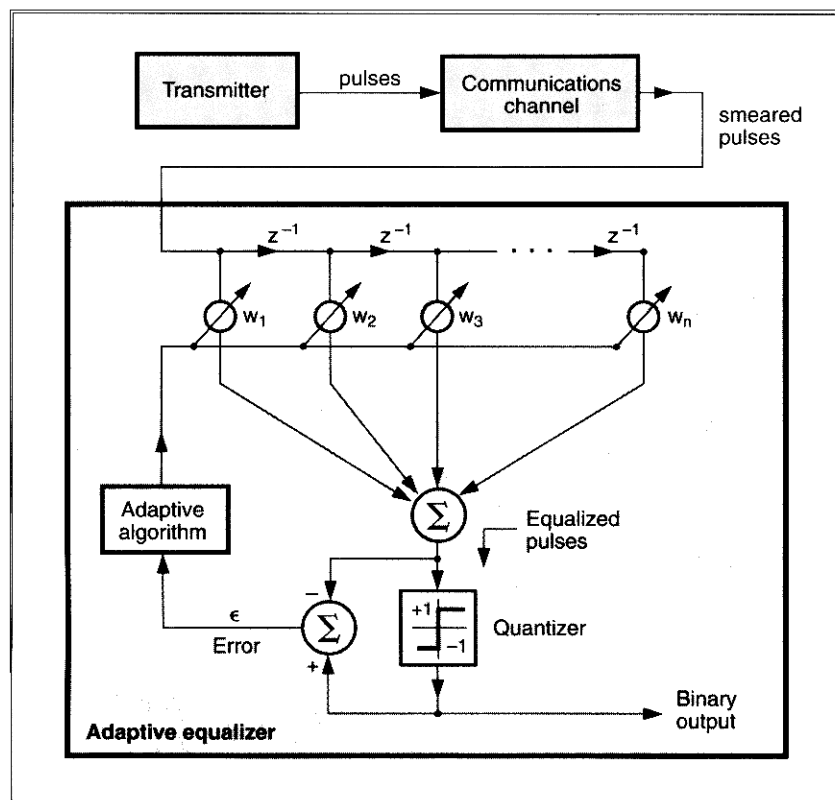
Transmitter

pulses

Communications channel

smeared pulses

$z^{-1}$

$z^{-1}$

. . .

$z^{-1}$

$w_1$

$w_2$

$w_3$

$w_n$

Adaptive algorithm

$\Sigma$

Equalized pulses

$\epsilon$

Error

$-$

$\Sigma$

$+$

$+1$

$-1$

Quantizer

Binary output

Adaptive equalizer